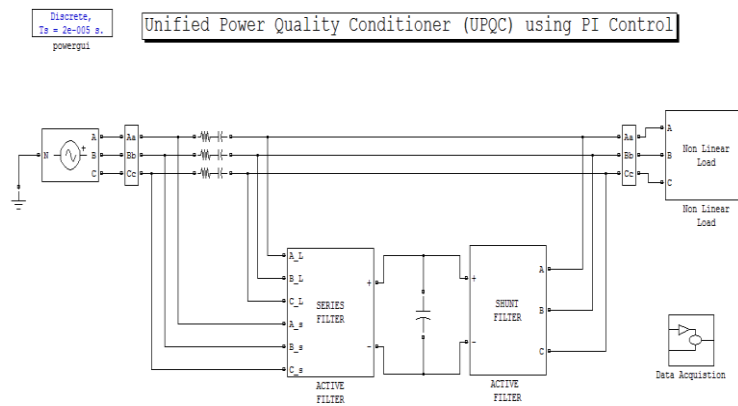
Discrete,
Ts = 2e-005 s.
powergui

Unified Power Quality Conditioner (UPQC) using PI Control

N
+
A
B
C

Aa
Bb
Cc

Aa
Bb
Cc

A
B
C

Non Linear
Load

Non Linear
Load

A_L
B_L
C_L
A_s
B_s
C_s

+
-

SERIES
FILTER

ACTIVE
FILTER

+
-

SHUNT
FILTER

A
B
C

ACTIVE
FILTER

Data Acquistion